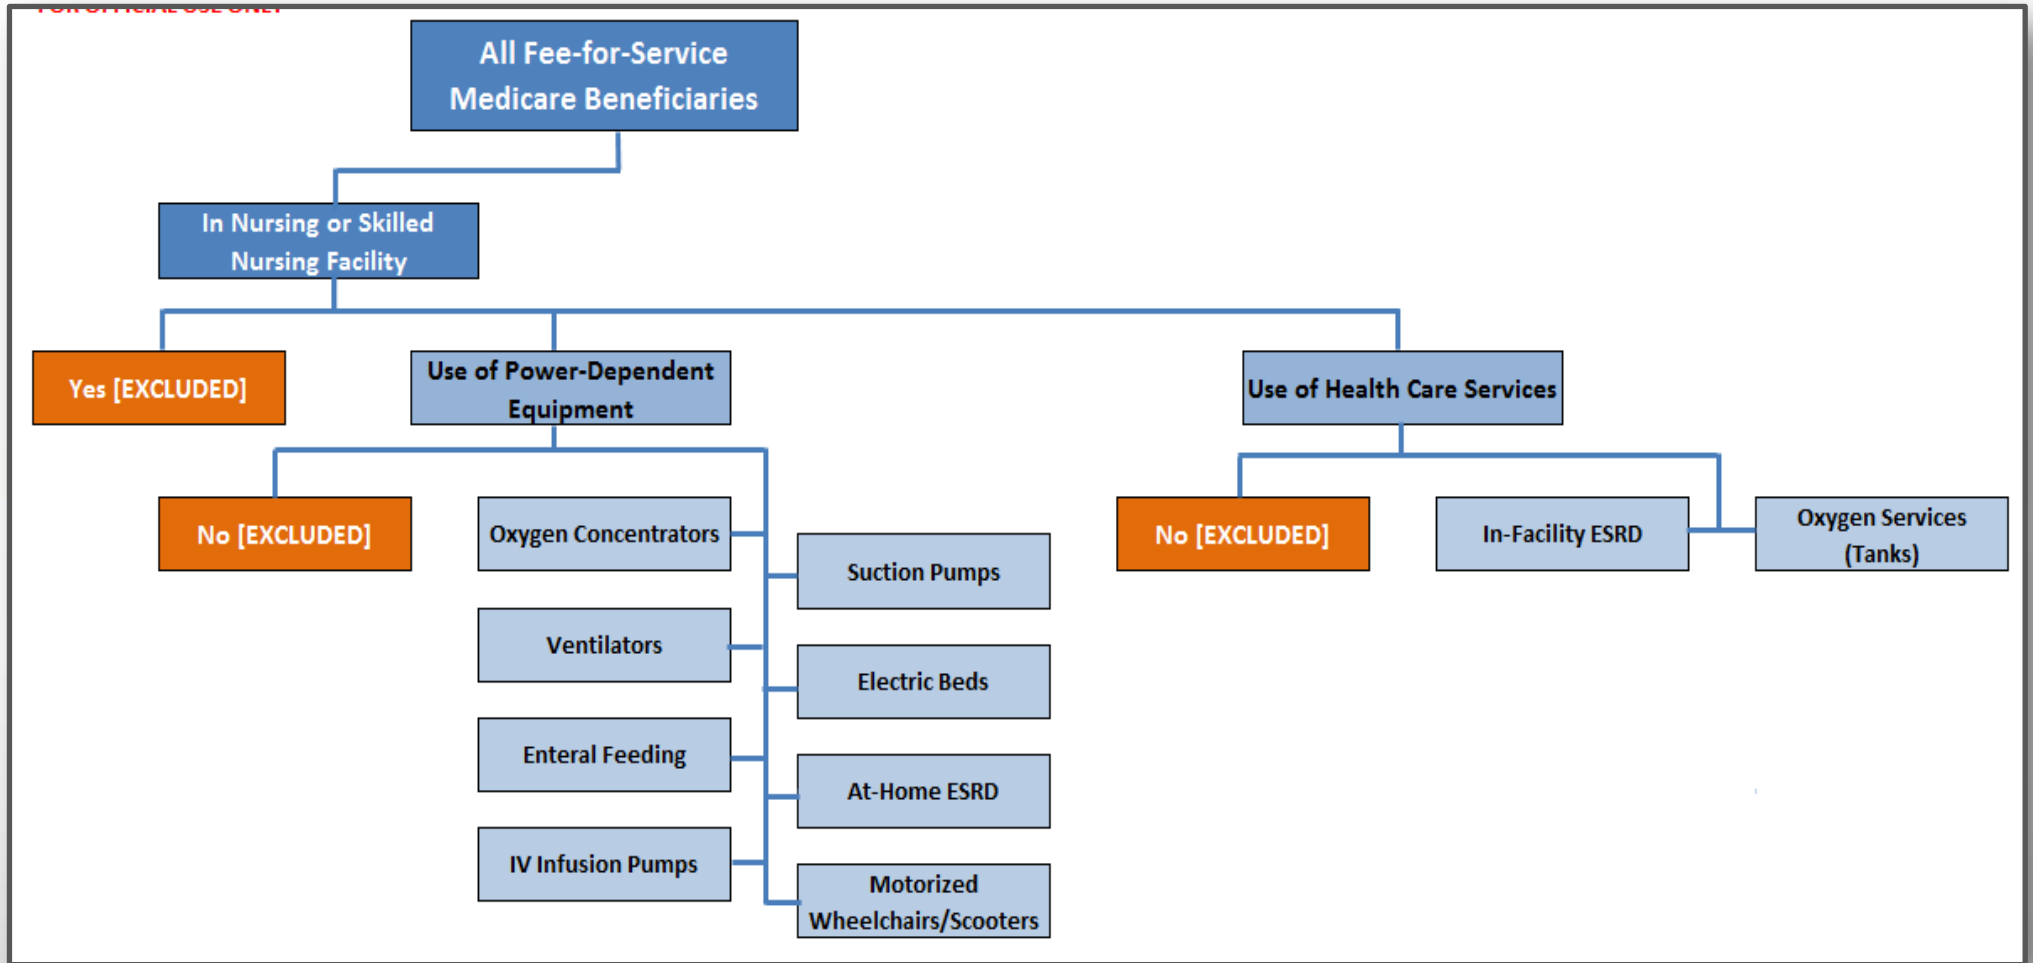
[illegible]

All Fee-for-Service Medicare Beneficiaries

In Nursing or Skilled Nursing Facility

Yes [EXCLUDED]

Use of Power-Dependent Equipment

Use of Health Care Services

No [EXCLUDED]

Oxygen Concentrators

Suction Pumps

Ventilators

Electric Beds

Enteral Feeding

At-Home ESRD

IV Infusion Pumps

Motorized Wheelchairs/Scooters

No [EXCLUDED]

In-Facility ESRD

Oxygen Services (Tanks)